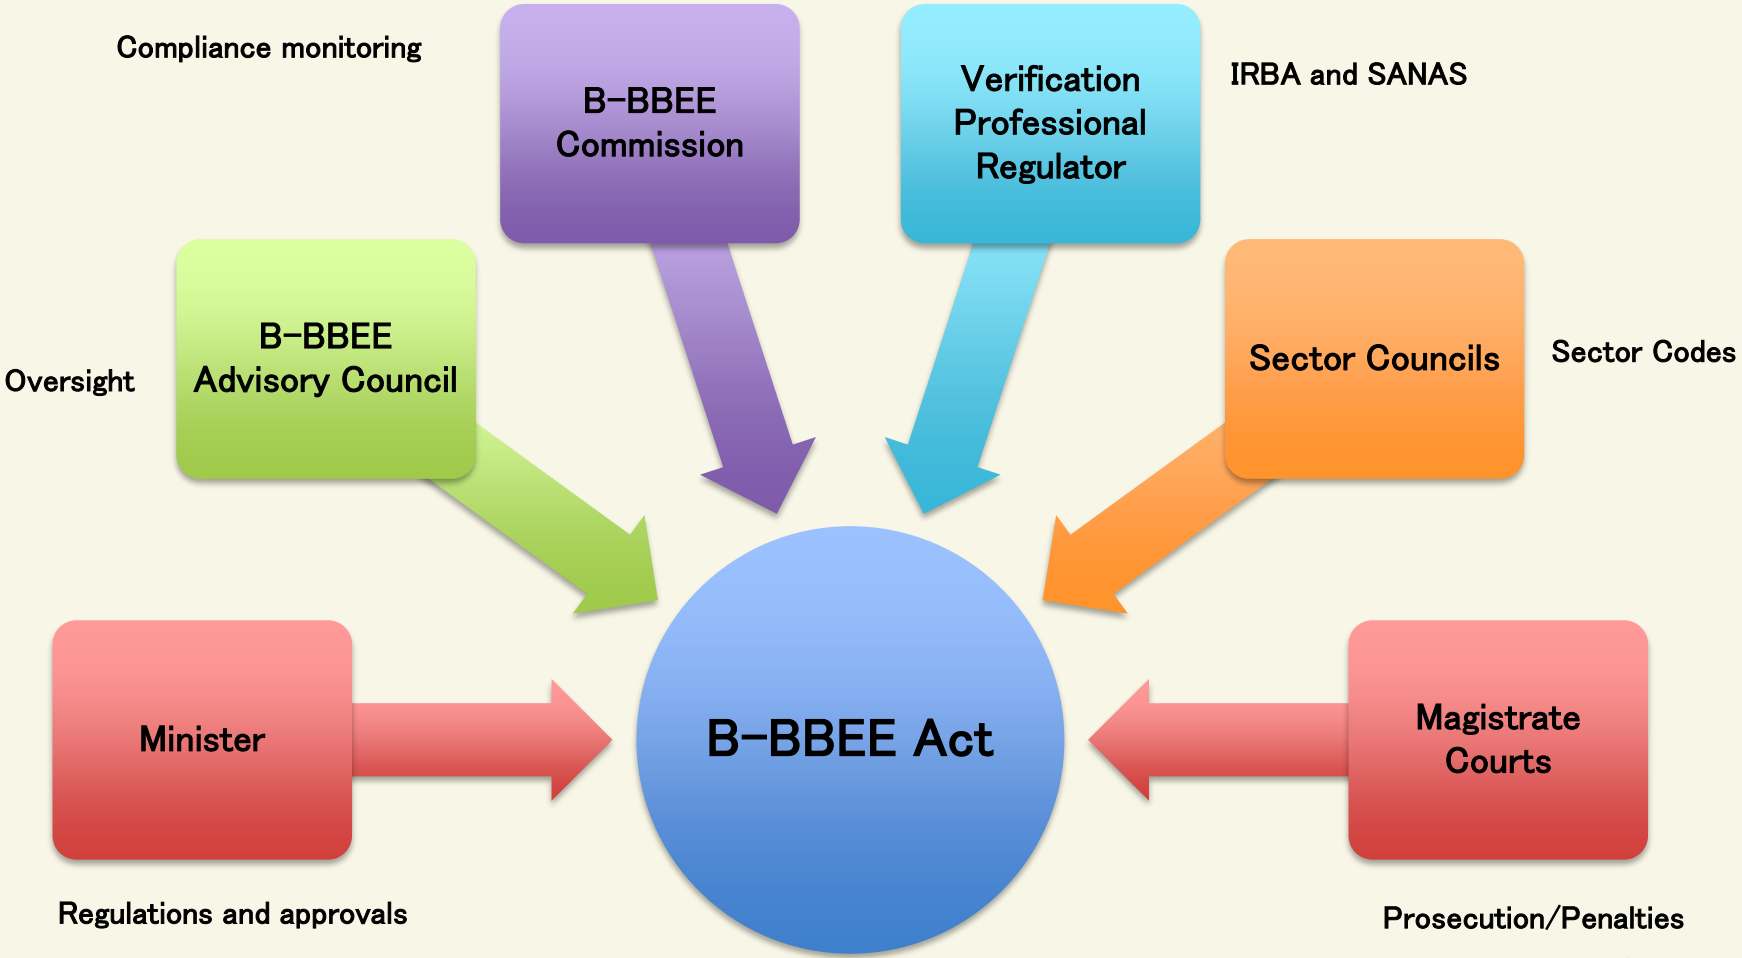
Compliance monitoring

B-BBEE Commission

Verification Professional Regulator

IRBA and SANAS

Oversight

B-BBEE Advisory Council

Sector Councils

Sector Codes

Minister

B-BBEE Act

Magistrate Courts

Regulations and approvals

Prosecution/Penalties